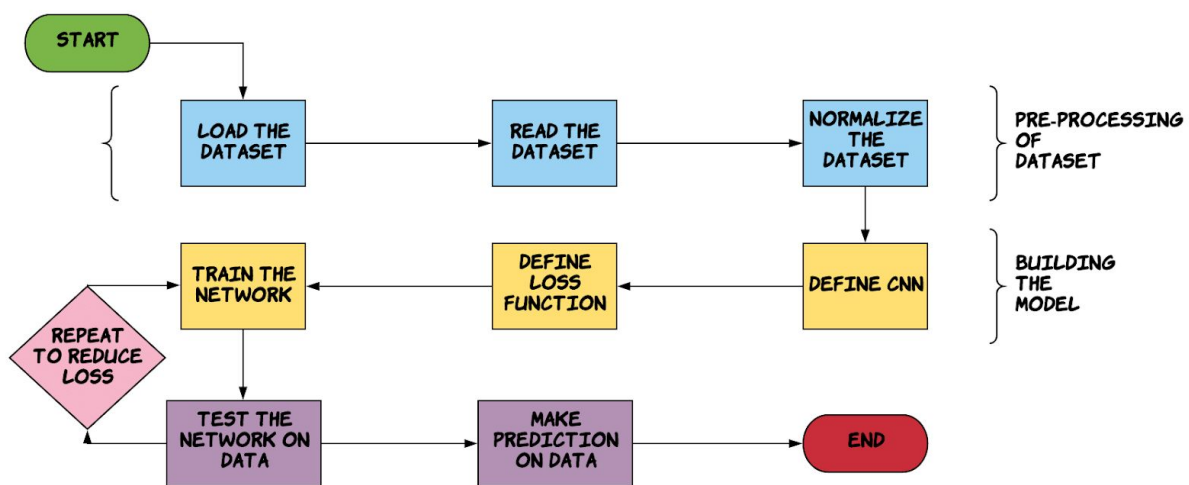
START

LOAD THE DATASET

READ THE DATASET

NORMALIZE THE DATASET

PRE-PROCESSING OF DATASET

TRAIN THE NETWORK

DEFINE LOSS FUNCTION

DEFINE CNN

BUILDING THE MODEL

REPEAT TO REDUCE LOSS

TEST THE NETWORK ON DATA

MAKE PREDICTION ON DATA

END